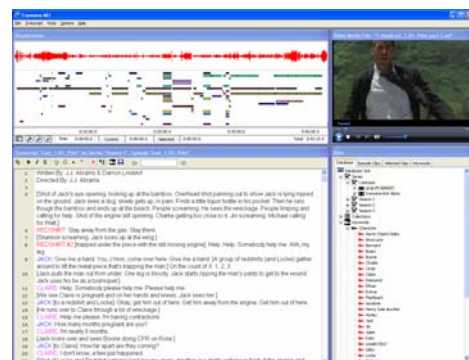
Written By: J.J. Abrams & Damon Lindelof
Directed By: J.J. Abrams

[Shot of Jack's eye opening, looking up at the bamboo. Overhead shot panning out to show Jack is lying injured on the ground. Jack sees a dog, slowly gets up, in pain. Finds a little liquor bottle in his pocket. Then he runs through the bamboo and ends up at the beach. People screaming. He sees the wreckage. People limping and calling for help. Shot of the engine still spinning. Charlie getting too close to it. Jin screaming. Michael calling for Walt.]

REDSHIRT: Stay away from the gas. Stay there.
[Shannon screaming. Jack looks up at the wing.]
REDSHIRT #2: [trapped under the piece with the still moving engine] Help. Help. Somebody help me. Ahh, my leg.
JACK: Give me a hand. You, c'mon, come over here. Give me a hand. [A group of redshirts (and Locke) gather around to lift the metal piece that's trapping the man] On the count of 3. 1, 2, 3.
[Jack pulls the man out from under. One leg is bloody. Jack starts ripping the man's pants to get to the wound. Jack sees he ties at a tourniquet.]
CLAIRE: Help. Somebody please help me. Please help me.
[We see Claire is pregnant and on her hands and knees. Jack sees her.]
JACK: [to a redshirt and Locke] Okay, get him out of here. Get him away from the engine. Get him out of here.
[He runs over to Claire through a lot of wreckage.]
CLAIRE: Help me please. I'm having contractions.
JACK: How many months pregnant are you?
CLAIRE: I'm nearly 8 months.
[Jack looks over and sees Boone doing CPR on Rose.]
JACK: [to Claire] How far apart are they coming?
CLAIRE: I don't know, a few just happened.